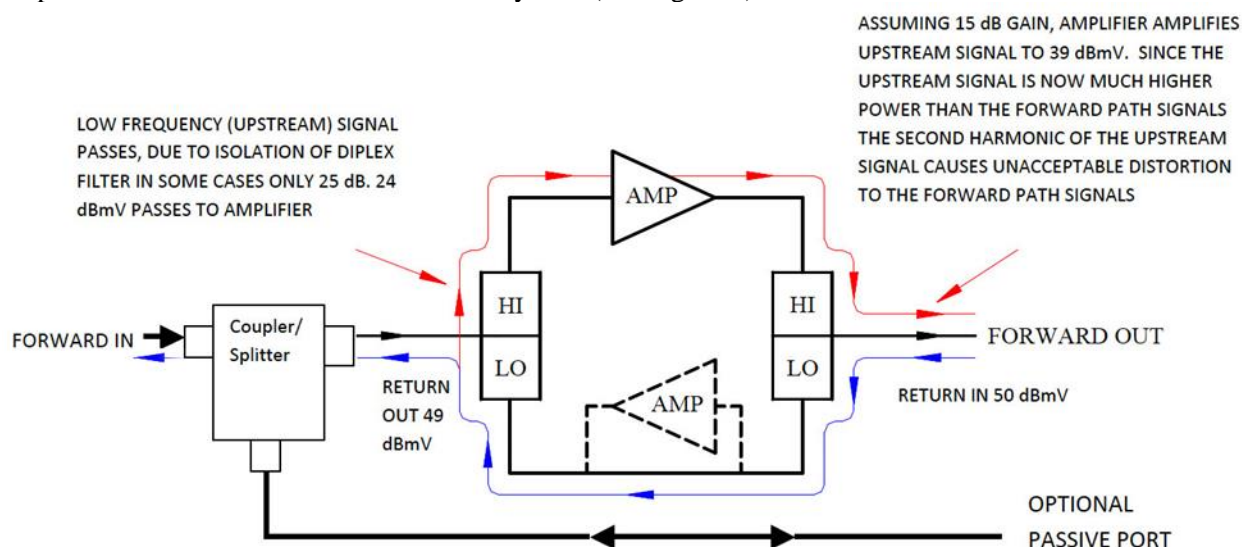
ASSUMING 15 dB GAIN, AMPLIFIER AMPLIFIES UPSTREAM SIGNAL TO 39 dBmV. SINCE THE UPSTREAM SIGNAL IS NOW MUCH HIGHER POWER THAN THE FORWARD PATH SIGNALS THE SECOND HARMONIC OF THE UPSTREAM SIGNAL CAUSES UNACCEPTABLE DISTORTION TO THE FORWARD PATH SIGNALS

LOW FREQUENCY (UPSTREAM) SIGNAL PASSES, DUE TO ISOLATION OF DIPLEX FILTER IN SOME CASES ONLY 25 dB. 24 dBmV PASSES TO AMPLIFIER

AMP

HI

HI

FORWARD IN

Coupler/ Splitter

FORWARD OUT

LO

LO

RETURN OUT 49 dBmV

AMP

RETURN IN 50 dBmV

OPTIONAL PASSIVE PORT